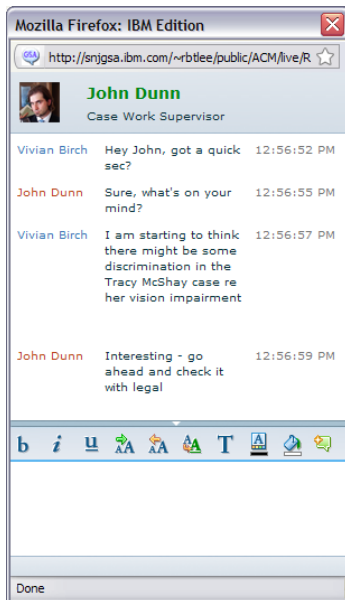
Mozilla Firefox: IBM Edition

http://snjgsa.ibm.com/~rbtlee/public/ACM/live/R

John Dunn
Case Work Supervisor

| | | |
|---|---|---|
| Vivian Birch | Hey John, got a quick sec? | 12:56:52 PM |
| John Dunn | Sure, what's on your mind? | 12:56:55 PM |
| Vivian Birch | I am starting to think there might be some discrimination in the Tracy McShay case re her vision impairment | 12:56:57 PM |
| John Dunn | Interesting - go ahead and check it with legal | 12:56:59 PM |

b i u A A A T A

Done